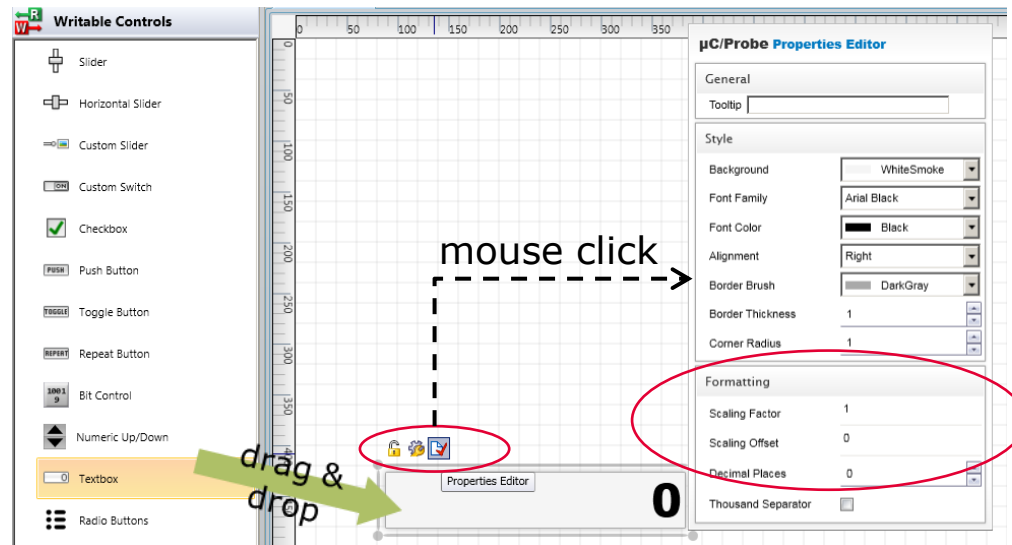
Writable Controls

Slider

Horizontal Slider

Custom Slider

Custom Switch

Checkbox

Push Button

Toggle Button

Repeat Button

Bit Control

Numeric Up/Down

Textbox

Radio Buttons

0 50 100 150 200 250 300 350

0 50 100 150 200 250 300 350 400

mouse click

drag & drop

Properties Editor

0

µC/Probe Properties Editor

General

Tooltip

Style

Background WhiteSmoke

Font Family Arial Black

Font Color Black

Alignment Right

Border Brush DarkGray

Border Thickness 1

Corner Radius 1

Formatting

Scaling Factor 1

Scaling Offset 0

Decimal Places 0

Thousand Separator